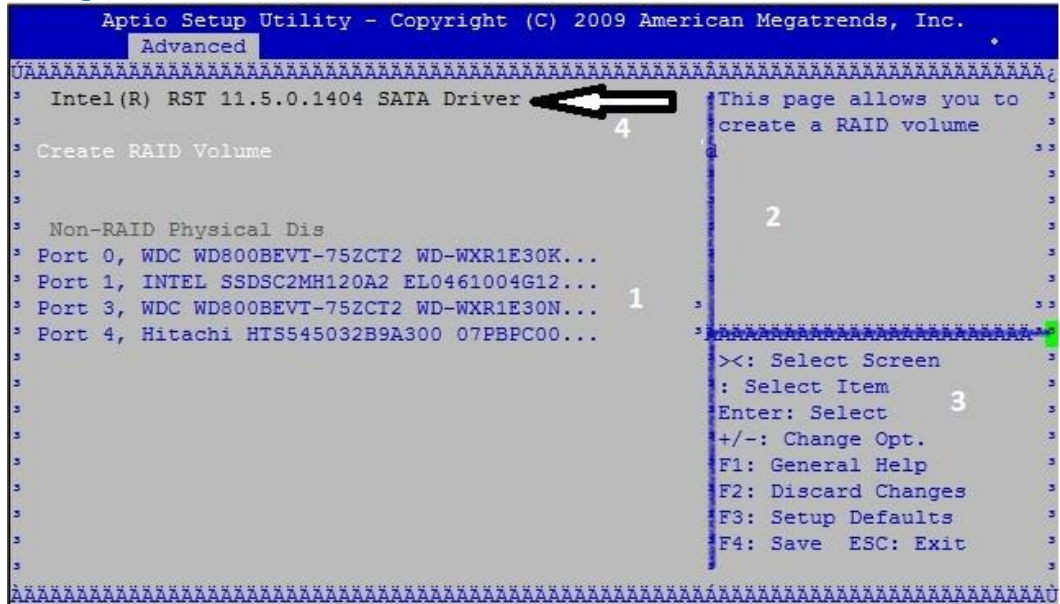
Aptio Setup Utility - Copyright (C) 2009 American Megatrends, Inc.

Advanced

Intel(R) RST 11.5.0.1404 SATA Driver

4

Create RAID Volume

Non-RAID Physical Dis
Port 0, WDC WD800BEVT-75ZCT2 WD-WXR1E30K...
Port 1, INTEL SSDSC2MH120A2 EL0461004G12...
Port 3, WDC WD800BEVT-75ZCT2 WD-WXR1E30N...
Port 4, Hitachi HTS545032B9A300 07PBPC00...

1

This page allows you to create a RAID volume

2

><: Select Screen
: Select Item
Enter: Select
+/-: Change Opt.
F1: General Help
F2: Discard Changes
F3: Setup Defaults
F4: Save ESC: Exit

3